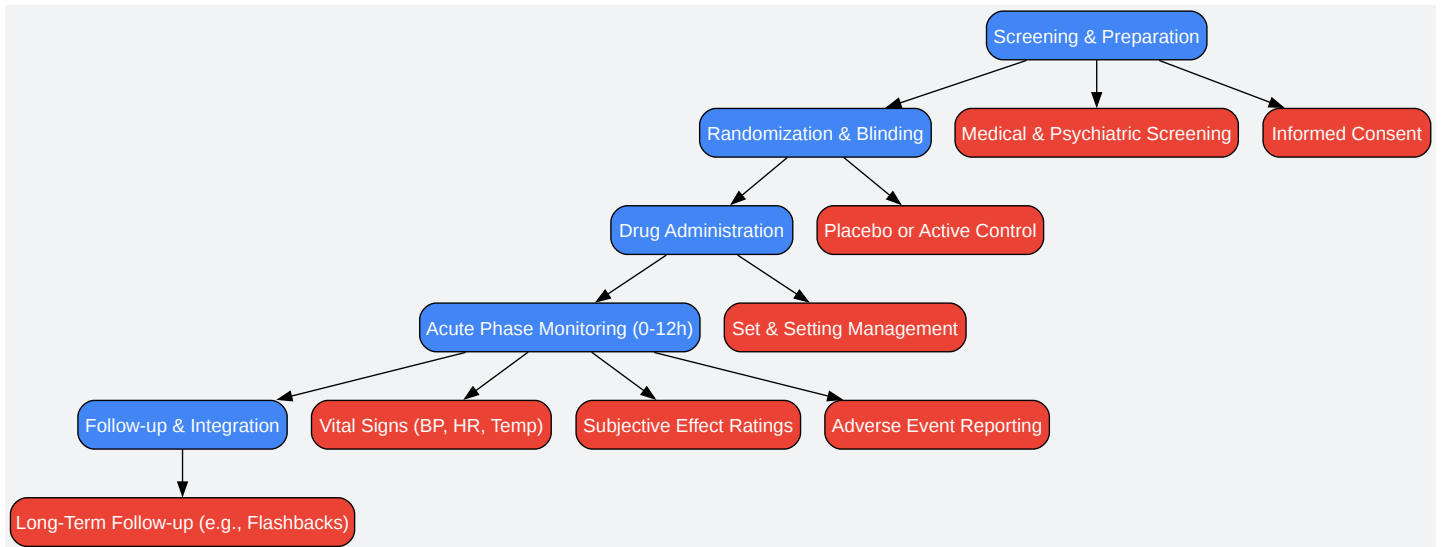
Screening & Preparation

Randomization & Blinding

Medical & Psychiatric Screening

Informed Consent

Drug Administration

Placebo or Active Control

Acute Phase Monitoring (0-12h)

Set & Setting Management

Follow-up & Integration

Vital Signs (BP, HR, Temp)

Subjective Effect Ratings

Adverse Event Reporting

Long-Term Follow-up (e.g., Flashbacks)